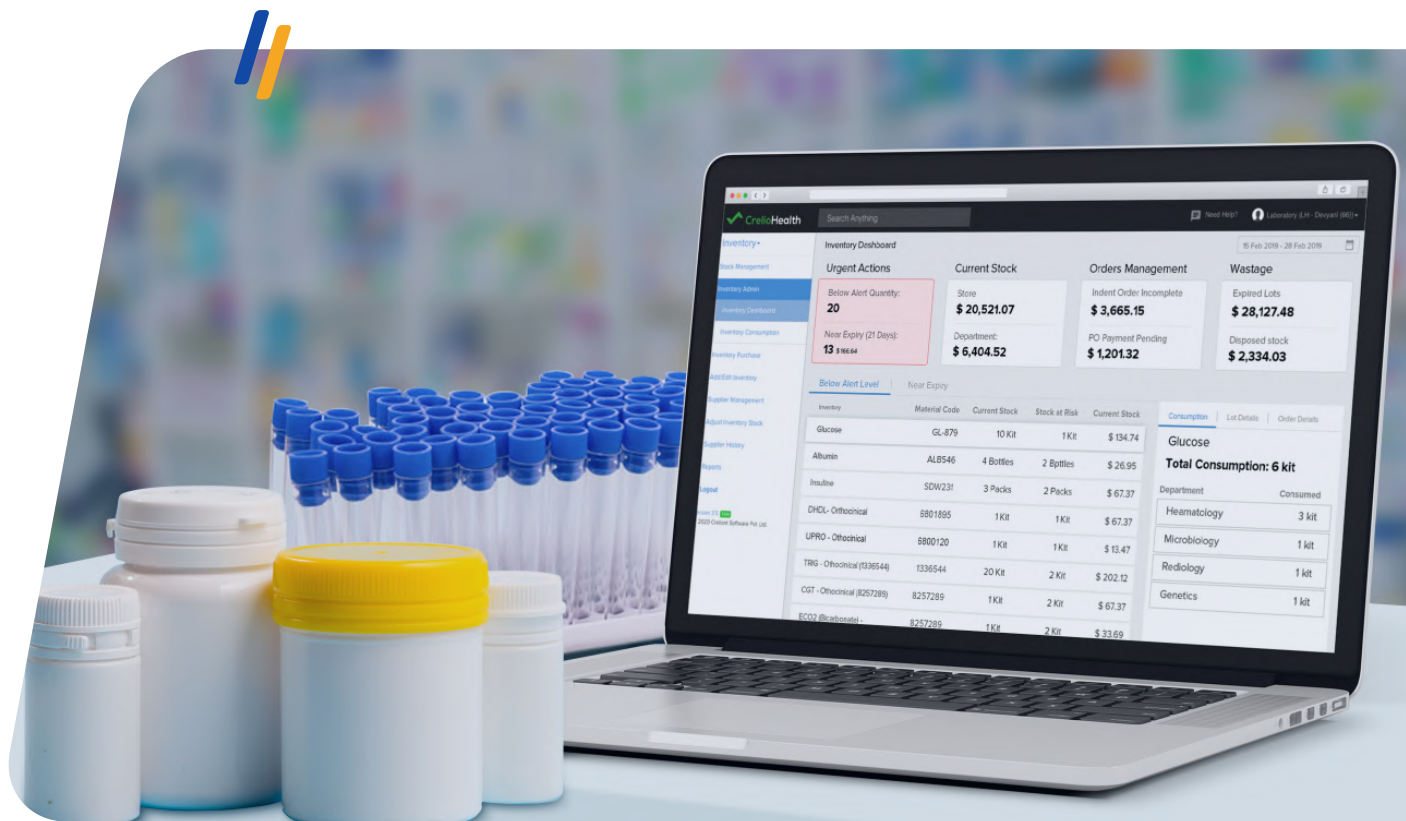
CrelioHealth

Search Anything

Need Help?

Laboratory (LH - Devyani (RE))

Inventory

Stock Management

Inventory Admin

Inventory Dashboard

Inventory Consumption

Inventory Purchase

Add/Edit Inventory

Supplier Management

Adjust Inventory Stock

Supplier History

Reports

Logout

2020 Crelio Software Pvt. Ltd.

Inventory Dashboard

15 Feb 2019 - 28 Feb 2019

Urgent Actions

Below Alert Quantity:
20

Near Expiry (21 Days):
13 $166.64

Current Stock

Store
$ 20,521.07

Department:
$ 6,404.52

Orders Management

Indent Order Incomplete
$ 3,665.15

PO Payment Pending
$ 1,201.32

Wastage

Expired Lots
$ 28,127.48

Disposed stock
$ 2,334.03

Below Alert Level | Near Expiry

| Inventory | Material Code | Current Stock | Stock at Risk | Current Stock |
|---|---|---|---|---|
| Glucose | GL-879 | 10 Kit | 1 Kit | $ 134.74 |
| Albumin | ALB546 | 4 Bottles | 2 Bottles | $ 26.95 |
| Insuline | SDW231 | 3 Packs | 2 Packs | $ 67.37 |
| DHDL - Orthoclinical | 6801895 | 1 Kit | 1 Kit | $ 67.37 |
| UPRO - Othoclnical | 6800120 | 1 Kit | 1 Kit | $ 13.47 |
| TRIG - Othoclnical (1336544) | 1336544 | 20 Kit | 2 Kit | $ 202.12 |
| CGT - Othoclinical (8257289) | 8257289 | 1 Kit | 2 Kit | $ 67.37 |
| ECO2 (Bicarbonate) - | 8257289 | 1 Kit | 2 Kit | $ 33.69 |

Consumption | Lot Details | Order Details

Glucose

Total Consumption: 6 kit

| Department | Consumed |
|---|---|
| Heamatology | 3 kit |
| Microbiology | 1 kit |
| Rediology | 1 kit |
| Genetics | 1 kit |